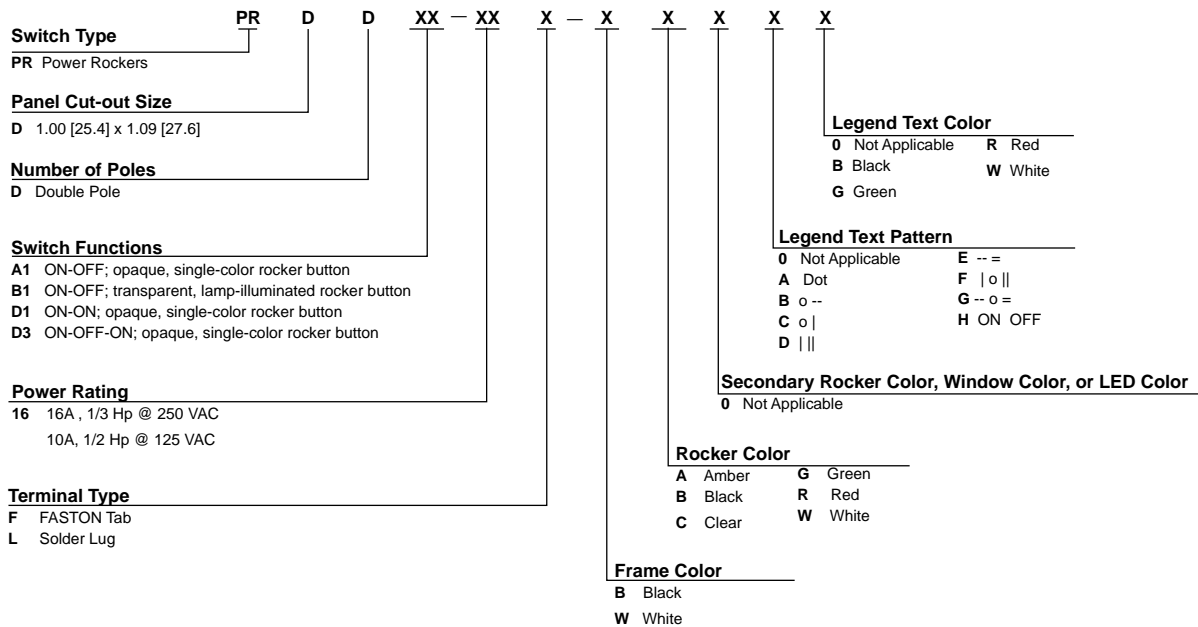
PR D D XX — XX X — X X X X X

**Switch Type**
**PR** Power Rockers

**Panel Cut-out Size**
**D** 1.00 [25.4] x 1.09 [27.6]

**Number of Poles**
**D** Double Pole

**Switch Functions**
**A1** ON-OFF; opaque, single-color rocker button
**B1** ON-OFF; transparent, lamp-illuminated rocker button
**D1** ON-ON; opaque, single-color rocker button
**D3** ON-OFF-ON; opaque, single-color rocker button

**Power Rating**
**16** 16A , 1/3 Hp @ 250 VAC
10A, 1/2 Hp @ 125 VAC

**Terminal Type**
**F** FASTON Tab
**L** Solder Lug

**Legend Text Color**
**0** Not Applicable
**B** Black
**G** Green
**R** Red
**W** White

**Legend Text Pattern**
**0** Not Applicable
**A** Dot
**B** o --
**C** o |
**D** | ||
**E** -- =
**F** | o ||
**G** -- o =
**H** ON OFF

**Secondary Rocker Color, Window Color, or LED Color**
**0** Not Applicable

**Rocker Color**
**A** Amber
**B** Black
**C** Clear
**G** Green
**R** Red
**W** White

**Frame Color**
**B** Black
**W** White